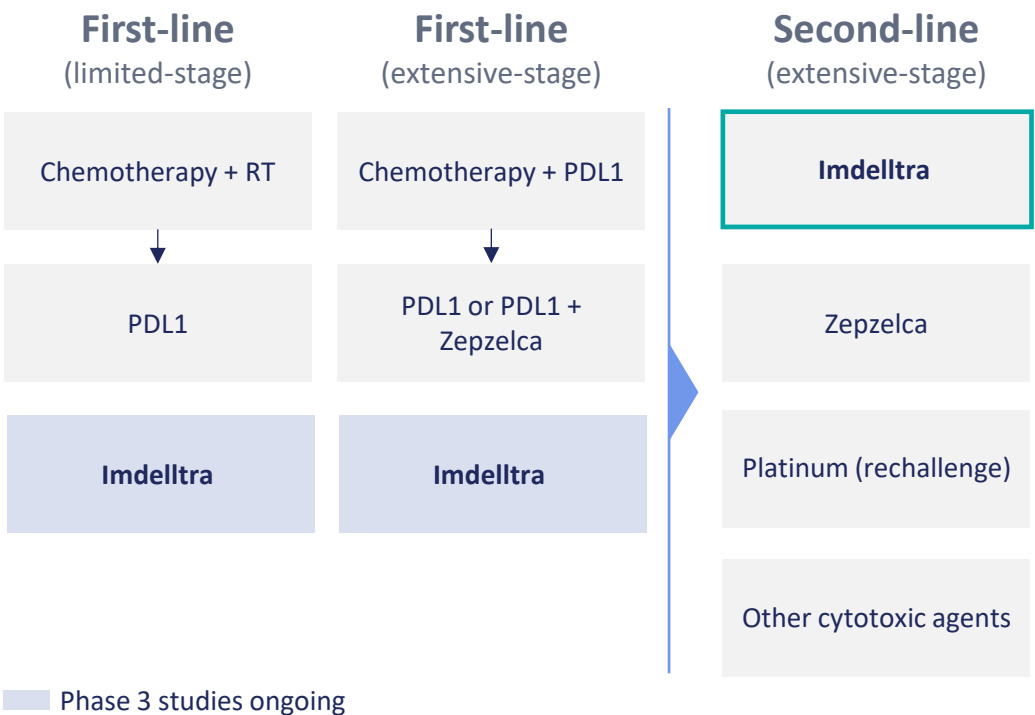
First-line
(limited-stage)

Chemotherapy + RT

PDL1

Imdelltra

First-line
(extensive-stage)

Chemotherapy + PDL1

PDL1 or PDL1 + Zepzelca

Imdelltra

Second-line
(extensive-stage)

Imdelltra

Zepzelca

Platinum (rechallenge)

Other cytotoxic agents

Phase 3 studies ongoing